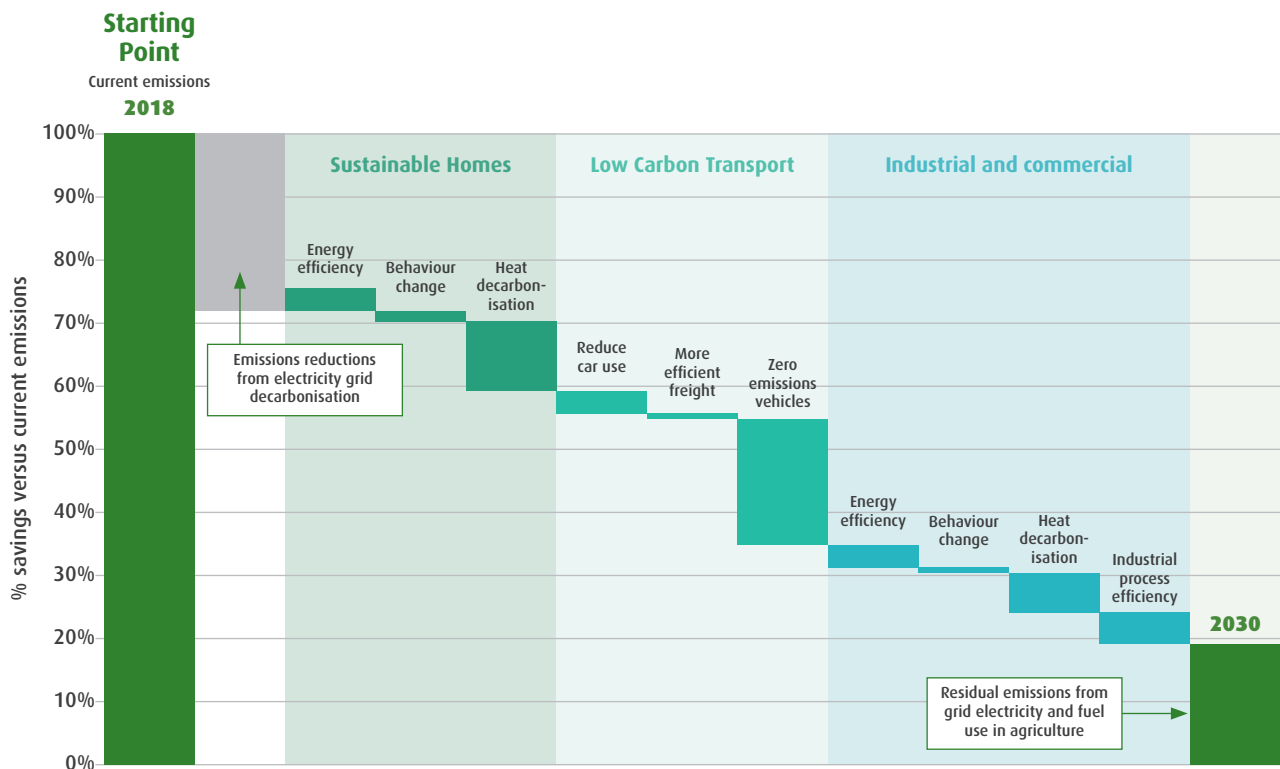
Starting Point
Current emissions
2018

100%
90%
80%
70%
60%
50%
40%
30%
20%
10%
0%

% savings versus current emissions

Sustainable Homes
Low Carbon Transport
Industrial and commercial

Energy efficiency
Behaviour change
Heat decarbonisation

Emissions reductions from electricity grid decarbonisation

Reduce car use
More efficient freight
Zero emissions vehicles

Energy efficiency
Behaviour change
Heat decarbonisation
Industrial process efficiency

2030

Residual emissions from grid electricity and fuel use in agriculture